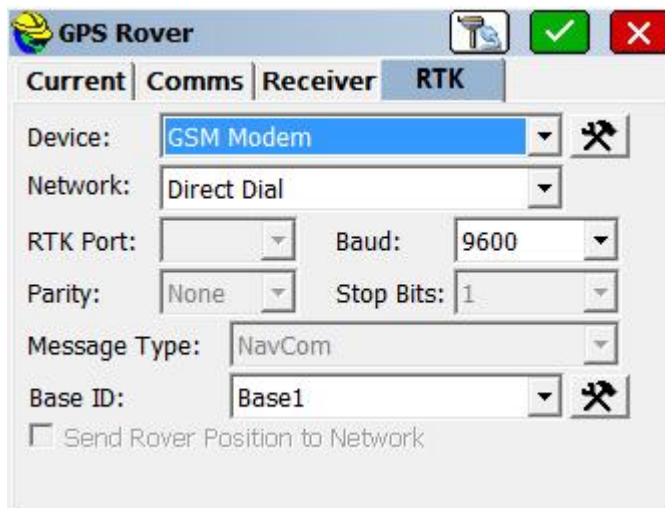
GPS Rover

Current | Comms | Receiver | RTK

Device: GSM Modem

Network: Direct Dial

RTK Port:

Baud: 9600

Parity: None

Stop Bits: 1

Message Type: NavCom

Base ID: Base1

Send Rover Position to Network